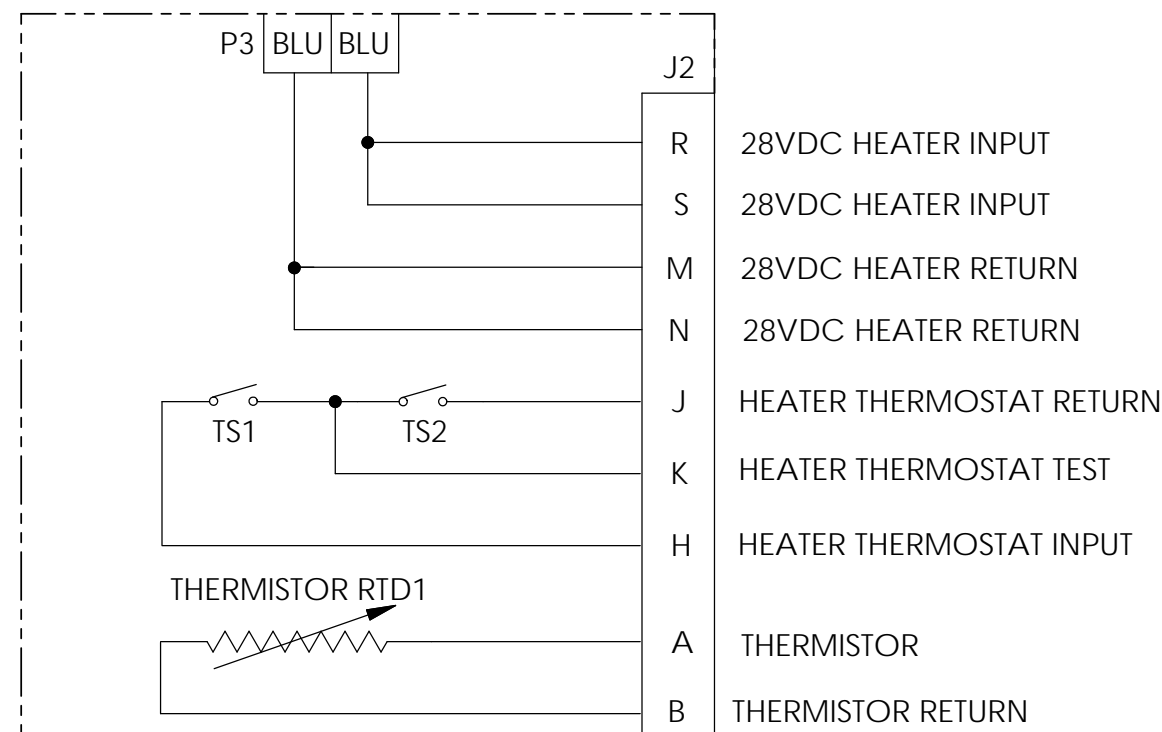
P3 BLU BLU

J2

R 28VDC HEATER INPUT

S 28VDC HEATER INPUT

M 28VDC HEATER RETURN

N 28VDC HEATER RETURN

TS1 TS2

J HEATER THERMOSTAT RETURN

K HEATER THERMOSTAT TEST

H HEATER THERMOSTAT INPUT

THERMISTOR RTD1

A THERMISTOR

B THERMISTOR RETURN